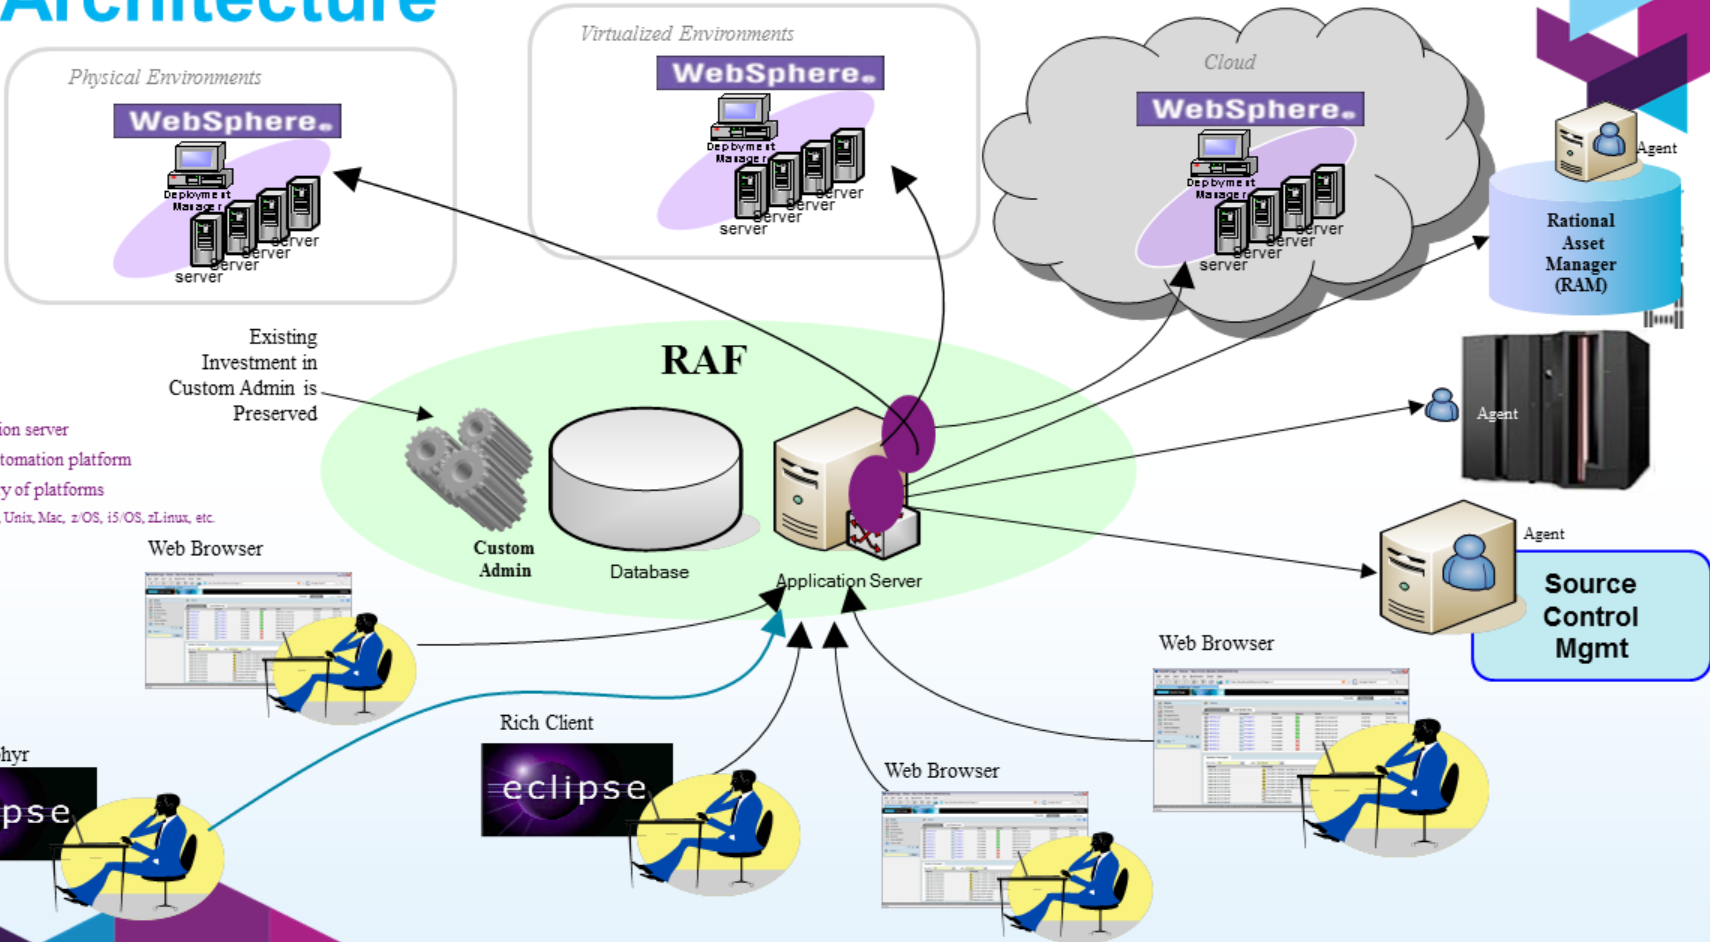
Architecture

Physical Environments
WebSphere.
Deployment Manager
server
server
server
server

Virtualized Environments
WebSphere.
Deployment Manager
server
server
server
server

Cloud
WebSphere.
Deployment Manager
server
server
server
server

Agent
Rational Asset Manager (RAM)

Existing Investment in Custom Admin is Preserved

RAF

ion server
tomation platform
y of platforms
Unix, Mac, z/OS, i5/OS, zLinux, etc.

Custom Admin
Database
Application Server

Agent

Agent
Source Control Mgmt

Web Browser

Web Browser

hyr
pse

Rich Client
eclipse

Web Browser